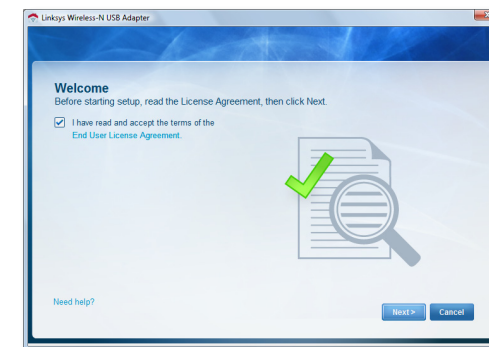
Linksys Wireless-N USB Adapter

Welcome
Before starting setup, read the License Agreement, then click Next.

I have read and accept the terms of the
End User License Agreement.

Need help?

Next >
Cancel